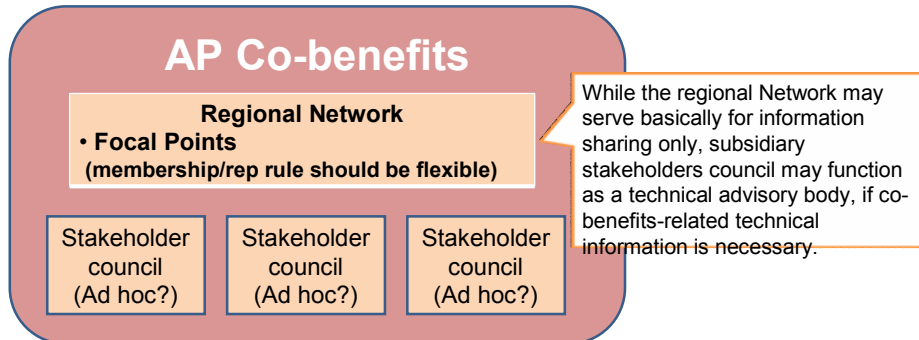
AP Co-benefits

Regional Network
• Focal Points
(membership/rep rule should be flexible)

Stakeholder council (Ad hoc?)

Stakeholder council (Ad hoc?)

Stakeholder council (Ad hoc?)

While the regional Network may serve basically for information sharing only, subsidiary stakeholders council may function as a technical advisory body, if co-benefits-related technical information is necessary.